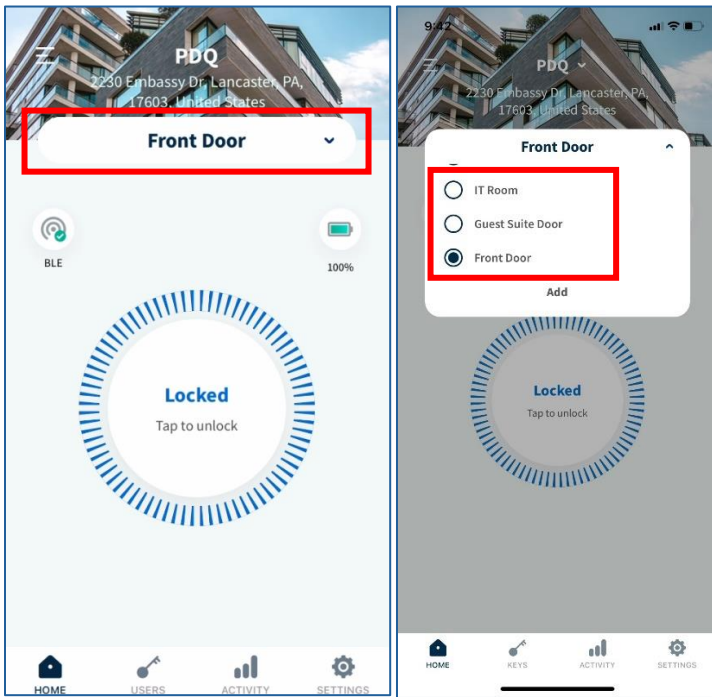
PDQ
2230 Embassy Dr, Lancaster, PA, 17603, United States

Front Door

BLE

100%

Locked
Tap to unlock

HOME
USERS
ACTIVITY
SETTINGS

9:42

PDQ
2230 Embassy Dr, Lancaster, PA, 17603, United States

Front Door

IT Room
Guest Suite Door
Front Door

Add

Locked
Tap to unlock

HOME
KEYS
ACTIVITY
SETTINGS